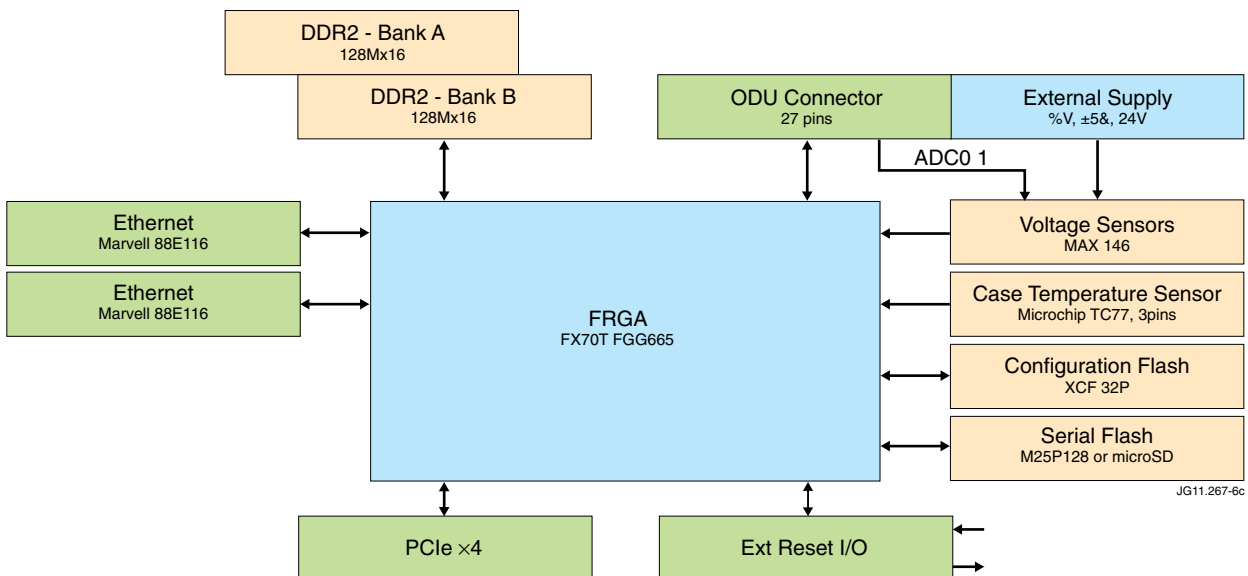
DDR2 - Bank A
128Mx16

DDR2 - Bank B
128Mx16

ODU Connector
27 pins

External Supply
%V, ±5&, 24V

ADC0 1

Ethernet
Marvell 88E116

Ethernet
Marvell 88E116

FRGA
FX70T FGG665

Voltage Sensors
MAX 146

Case Temperature Sensor
Microchip TC77, 3pins

Configuration Flash
XCF 32P

Serial Flash
M25P128 or microSD

JG11.267-6c

PCIe ×4

Ext Reset I/O